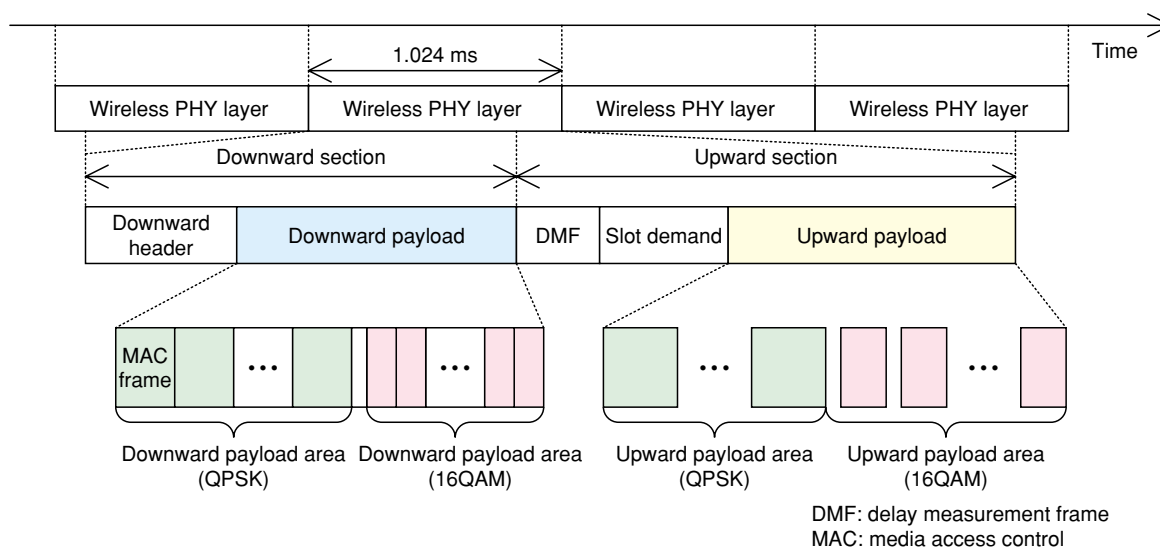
Time

1.024 ms

Wireless PHY layer

Wireless PHY layer

Wireless PHY layer

Wireless PHY layer

Downward section

Upward section

Downward header

Downward payload

DMF

Slot demand

Upward payload

MAC frame

• • •

• • •

• • •

• • •

Downward payload area (QPSK)

Downward payload area (16QAM)

Upward payload area (QPSK)

Upward payload area (16QAM)

DMF: delay measurement frame
MAC: media access control